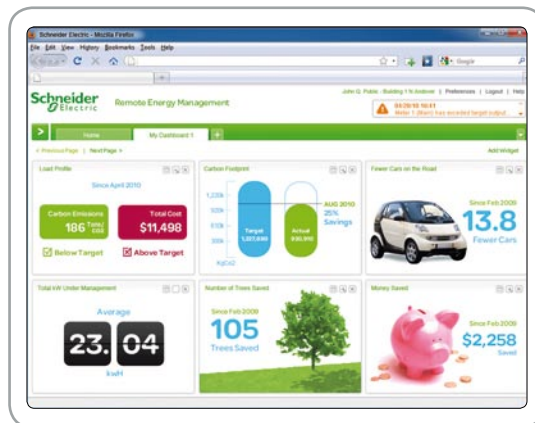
Schneider Electric - Mozilla Firefox

File Edit View History Bookmarks Tools Help

Google

Schneider Electric

Remote Energy Management

John Q. Public - Building 1 N Andover | Preferences | Logout | Help

03/29/10 10:41
Meter 1 (Main) has exceeded target output...

Home

My Dashboard 1

< Previous Page | Next Page >

Add Widget

Load Profile

Since April 2010

Carbon Emissions

186 Tons CO2

Total Cost

$11,498

Below Target

Above Target

Carbon Footprint

1,220k

900k

610k

300k

KgCo2

Target 1,357,690

Actual 816,000

AUG 2010

25%

Savings

Fewer Cars on the Road

Since Feb 2009

13.8

Fewer Cars

Total kW Under Management

Average

23.04

kwH

Number of Trees Saved

Since Feb 2009

105

Trees Saved

Money Saved

Since Feb 2009

$2,258

Saved